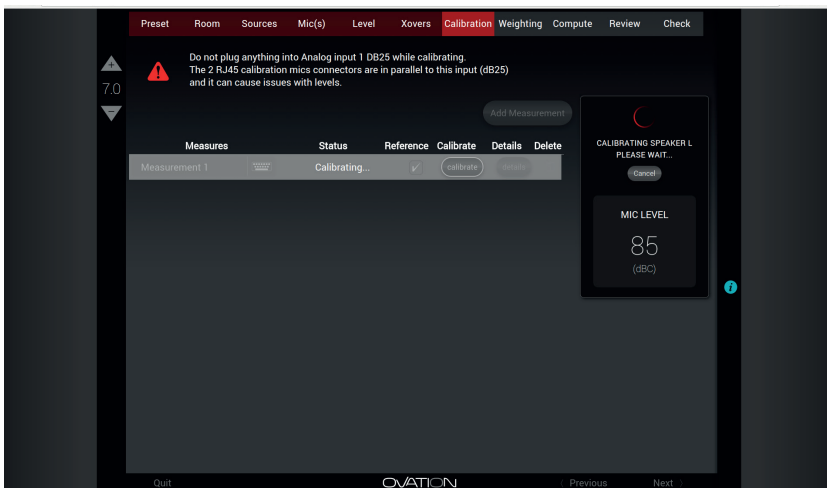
Preset Room Sources Mic(s) Level Xovers Calibration Weighting Compute Review Check

7.0

Do not plug anything into Analog input 1 DB25 while calibrating.
The 2 RJ45 calibration mics connectors are in parallel to this input (dB25) and it can cause issues with levels.

Add Measurement

| Measures | | Status | Reference | Calibrate | Details | Delete |
|---|---|---|---|---|---|---|
| Measurement 1 | | Calibrating... | | calibrate | details | |

CALIBRATING SPEAKER L
PLEASE WAIT...
Cancel

MIC LEVEL
85
(dBC)

Quit
OVATION
< Previous
Next >